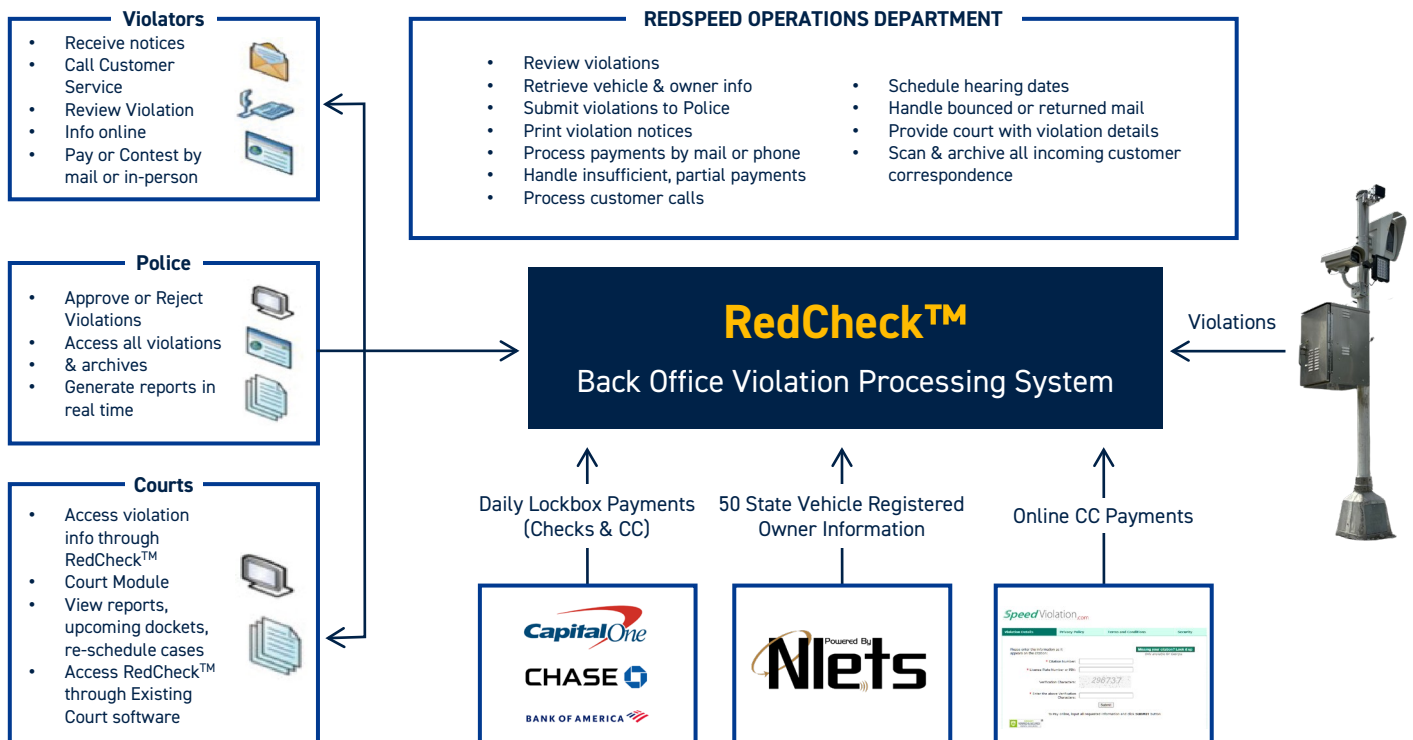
Violators
- Receive notices
- Call Customer Service
- Review Violation
- Info online
- Pay or Contest by mail or in-person

REDSPEED OPERATIONS DEPARTMENT
- Review violations
- Retrieve vehicle & owner info
- Submit violations to Police
- Print violation notices
- Process payments by mail or phone
- Handle insufficient, partial payments
- Process customer calls
- Schedule hearing dates
- Handle bounced or returned mail
- Provide court with violation details
- Scan & archive all incoming customer correspondence

Police
- Approve or Reject Violations
- Access all violations & archives
- Generate reports in real time

RedCheck™
Back Office Violation Processing System

Violations

Courts
- Access violation info through RedCheck™
- Court Module
- View reports, upcoming dockets, re-schedule cases
- Access RedCheck™ through Existing Court software

Daily Lockbox Payments (Checks & CC)

50 State Vehicle Registered Owner Information

Online CC Payments

Capital One
CHASE
BANK OF AMERICA

Powered By
Nlets

SpeedViolation.com
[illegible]
298737